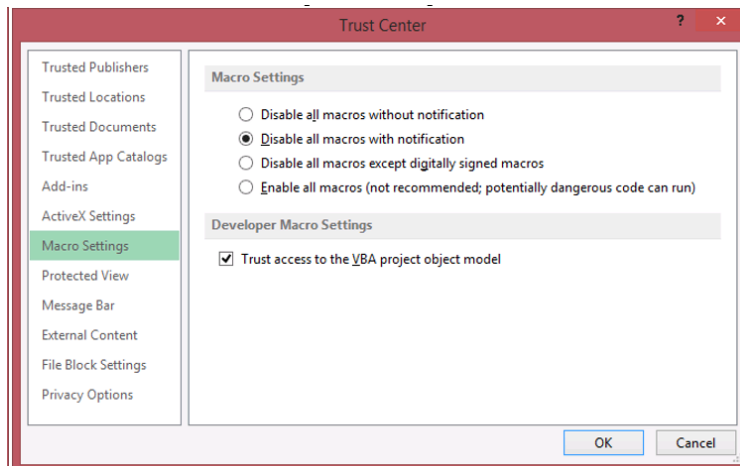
Trust Center

?

Trusted Publishers
Trusted Locations
Trusted Documents
Trusted App Catalogs
Add-ins
ActiveX Settings
Macro Settings
Protected View
Message Bar
External Content
File Block Settings
Privacy Options

Macro Settings

Disable all macros without notification
Disable all macros with notification
Disable all macros except digitally signed macros
Enable all macros (not recommended; potentially dangerous code can run)

Developer Macro Settings

Trust access to the VBA project object model

OK
Cancel